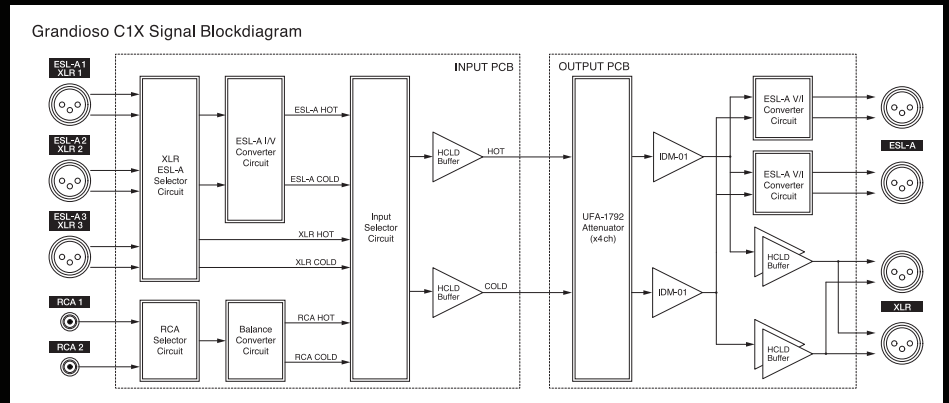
Grandioso C1X Signal Blockdiagram

INPUT PCB

OUTPUT PCB

ESL-A1
XLR 1

ESL-A2
XLR 2

ESL-A3
XLR 3

RCA 1

RCA 2

XLR
ESL-A
Selector
Circuit

ESL-A I/V
Converter
Circuit

ESL-A HOT

ESL-A COLD

XLR HOT

XLR COLD

RCA
Selector
Circuit

Balance
Converter
Circuit

RCA HOT

RCA COLD

Input
Selector
Circuit

HCLD
Buffer

HOT

HCLD
Buffer

COLD

UFA-1792
Attenuator
(x4ch)

IDM-01

IDM-01

ESL-A V/I
Converter
Circuit

ESL-A V/I
Converter
Circuit

HCLD
Buffer

HCLD
Buffer

ESL-A

XLR